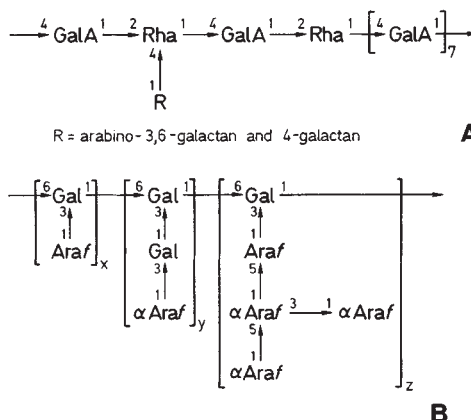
$\xrightarrow{4}$ GalA $\xrightarrow{1 \quad 2}$ Rha $\xrightarrow{1 \quad 4}$ GalA $\xrightarrow{1 \quad 2}$ Rha $\xrightarrow{1}$ $\left[\xrightarrow{4} \text{GalA} \xrightarrow{1}\right]_7$

4
1
R

R = arabino-3,6-galactan and 4-galactan

A

$\left[\xrightarrow{6}\text{Gal}\xrightarrow{1}\right]$ 3 1 Araf $]_x$ $\left[\xrightarrow{6}\text{Gal}\xrightarrow{1}\right]$ 3 1 Gal 3 1 α Araf $]_y$ $\left[\xrightarrow{6}\text{Gal}\xrightarrow{1}\right]$ 3 1 Araf 5 1 α Araf $\xrightarrow{3 \quad 1}$ α Araf 5 1 αAraf $]_z$

B